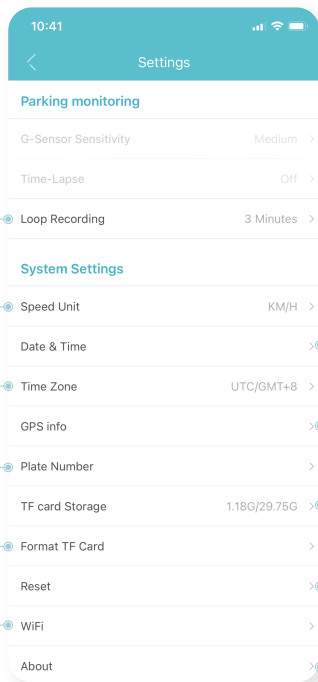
10:41

Settings

Parking monitoring

G-Sensor Sensitivity Medium

Time-Lapse Off

Loop Recording 3 Minutes

System Settings

Speed Unit KM/H

Date & Time

Time Zone UTC/GMT+8

GPS info

Plate Number

TF card Storage 1.18G/29.75G

Format TF Card

Reset

WiFi

About